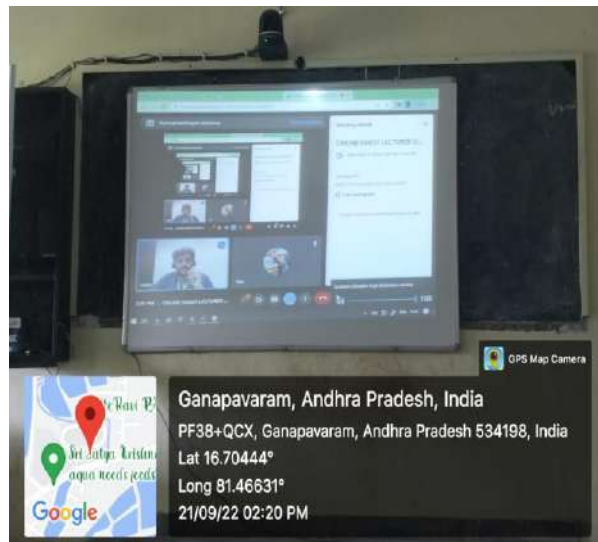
ONLINE GUEST LECTURE O...

GPS Map Camera

Ganapavaram, Andhra Pradesh, India
PF38+QCX, Ganapavaram, Andhra Pradesh 534198, India
Lat 16.70444°
Long 81.46631°
21/09/22 02:20 PM

Sri Satya Krishna aqua needs feeds

Google